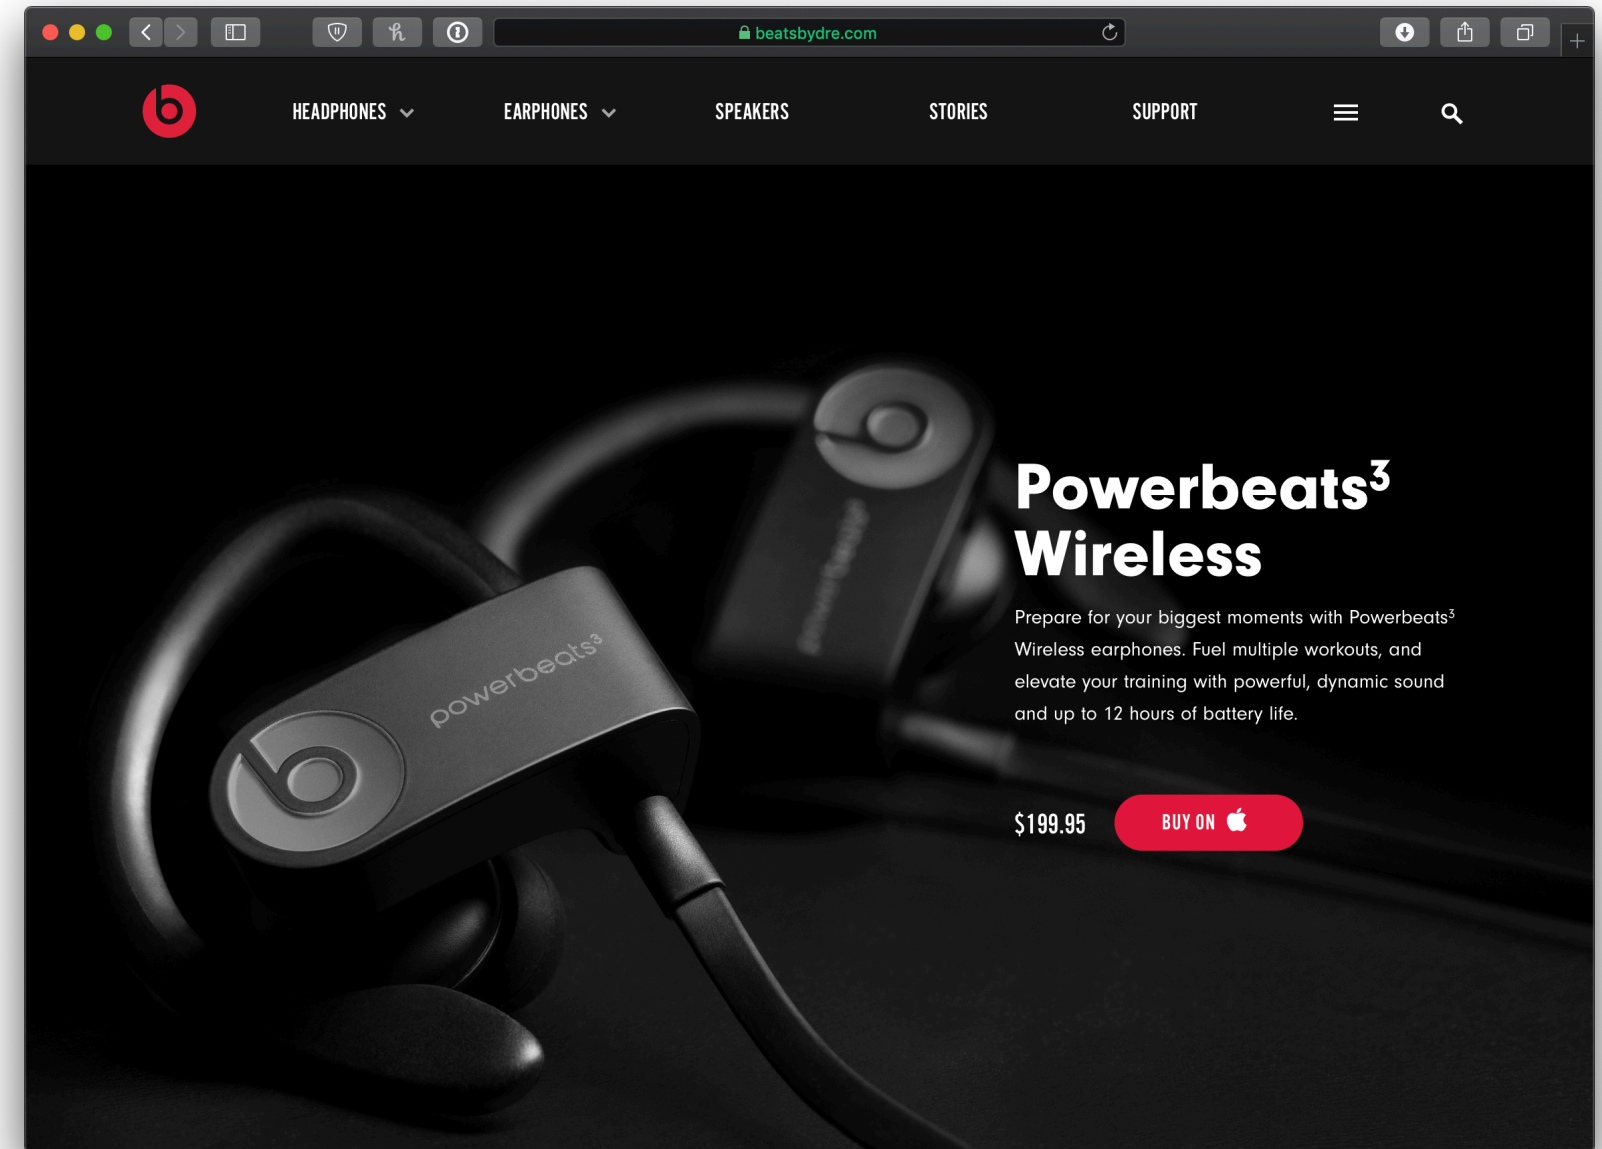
beatsbydre.com

HEADPHONES EARPHONES SPEAKERS STORIES SUPPORT

powerbeats$^3$

Powerbeats$^3$ Wireless

Prepare for your biggest moments with Powerbeats$^3$ Wireless earphones. Fuel multiple workouts, and elevate your training with powerful, dynamic sound and up to 12 hours of battery life.

$199.95

BUY ON